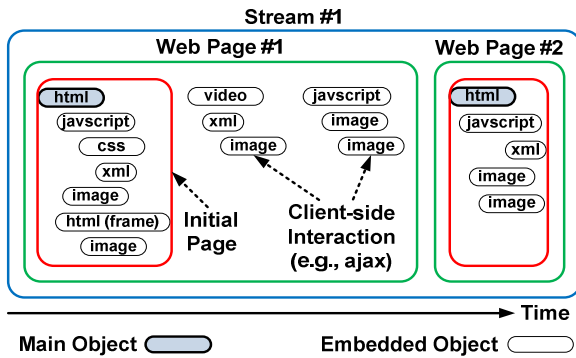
Stream #1

Web Page #1

html
javscript
css
xml
image
html (frame)
image

Initial Page

video
xml
image

javscript
image
image

Client-side Interaction (e.g., ajax)

Web Page #2

html
javscript
xml
image
image

Time

Main Object

Embedded Object